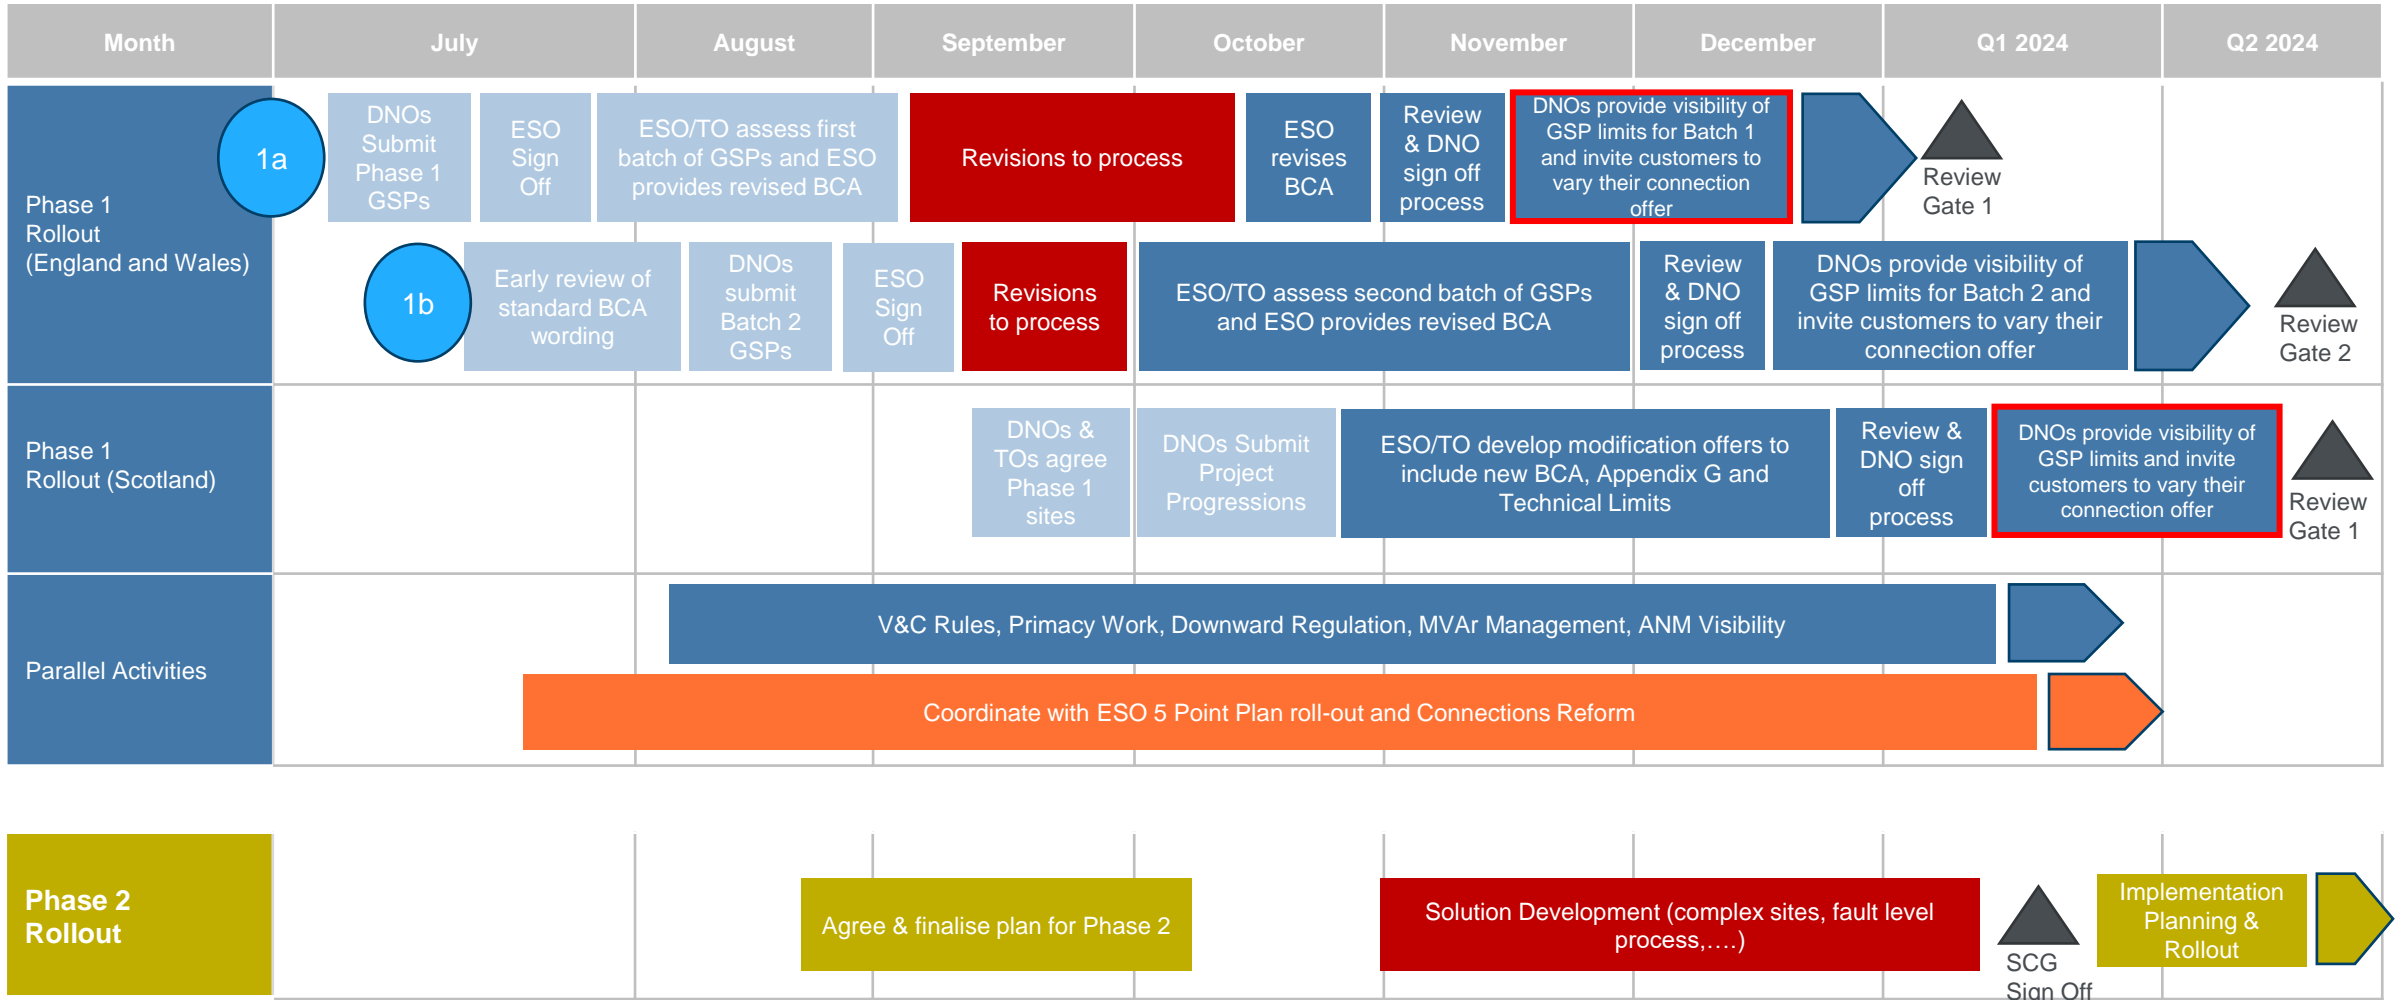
| Month | July | August | September | October | November | December | Q1 2024 | Q2 2024 |
|---|---|---|---|---|---|---|---|---|

Phase 1 Rollout (England and Wales)

1a

DNOs Submit Phase 1 GSPs

ESO Sign Off

ESO/TO assess first batch of GSPs and ESO provides revised BCA

Revisions to process

ESO revises BCA

Review & DNO sign off process

DNOs provide visibility of GSP limits for Batch 1 and invite customers to vary their connection offer

Review Gate 1

1b

Early review of standard BCA wording

DNOs submit Batch 2 GSPs

ESO Sign Off

Revisions to process

ESO/TO assess second batch of GSPs and ESO provides revised BCA

Review & DNO sign off process

DNOs provide visibility of GSP limits for Batch 2 and invite customers to vary their connection offer

Review Gate 2

Phase 1 Rollout (Scotland)

DNOs & TOs agree Phase 1 sites

DNOs Submit Project Progressions

ESO/TO develop modification offers to include new BCA, Appendix G and Technical Limits

Review & DNO sign off process

DNOs provide visibility of GSP limits and invite customers to vary their connection offer

Review Gate 1

Parallel Activities

V&C Rules, Primacy Work, Downward Regulation, MVAr Management, ANM Visibility

Coordinate with ESO 5 Point Plan roll-out and Connections Reform

Phase 2 Rollout

Agree & finalise plan for Phase 2

Solution Development (complex sites, fault level process,….)

SCG Sign Off

Implementation Planning & Rollout